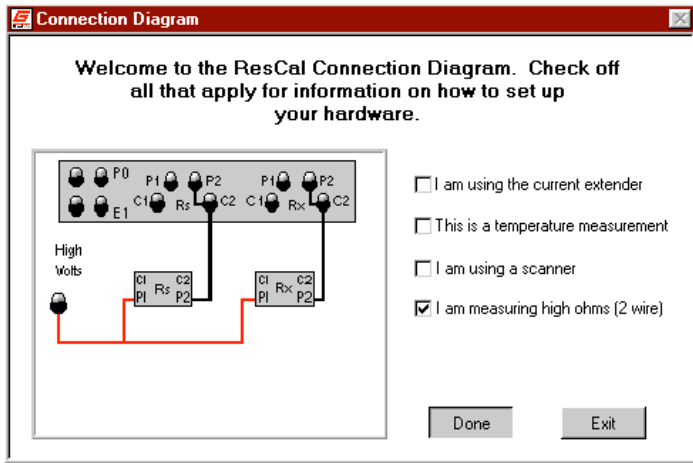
Connection Diagram

Welcome to the ResCal Connection Diagram. Check off all that apply for information on how to set up your hardware.

P0
E1
P1
P2
C1
Rs
C2
P1
P2
C1
Rx
C2
High
Volts
Cl
Pl
Rs
C2
P2
Cl
Pl
Rx
C2
P2

I am using the current extender

This is a temperature measurement

I am using a scanner

I am measuring high ohms (2 wire)

Done

Exit